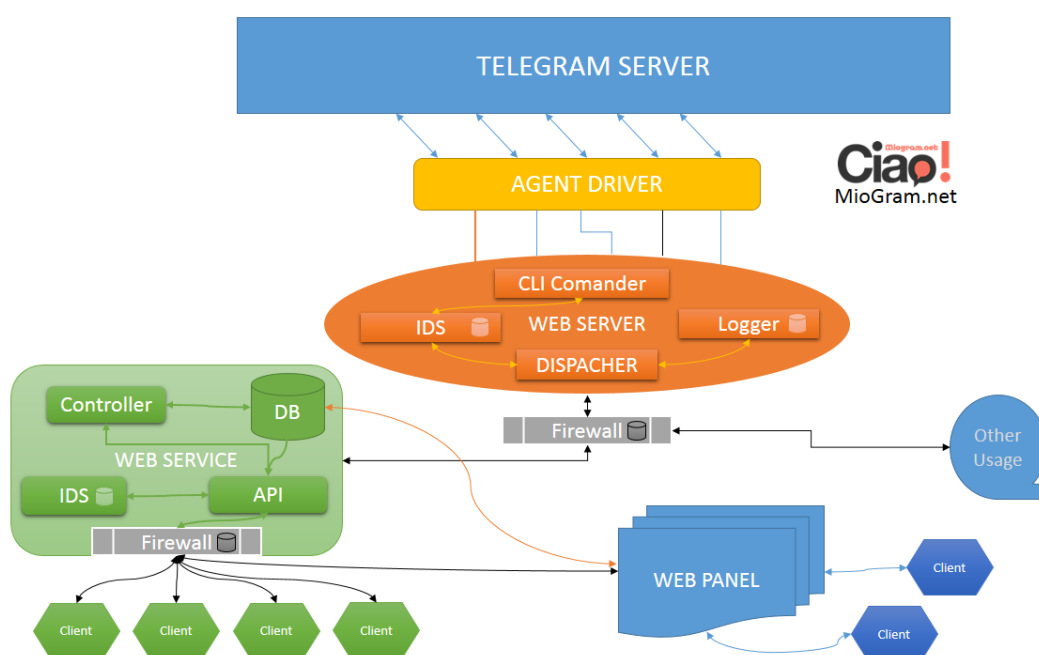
TELEGRAM SERVER

Miogram.net
Ciao!
MioGram.net

AGENT DRIVER

CLI Comander
IDS
WEB SERVER
Logger
DISPACHER

Controller
DB
WEB SERVICE
IDS
API
Firewall

Firewall

Other Usage

WEB PANEL

Client
Client
Client
Client
Client
Client